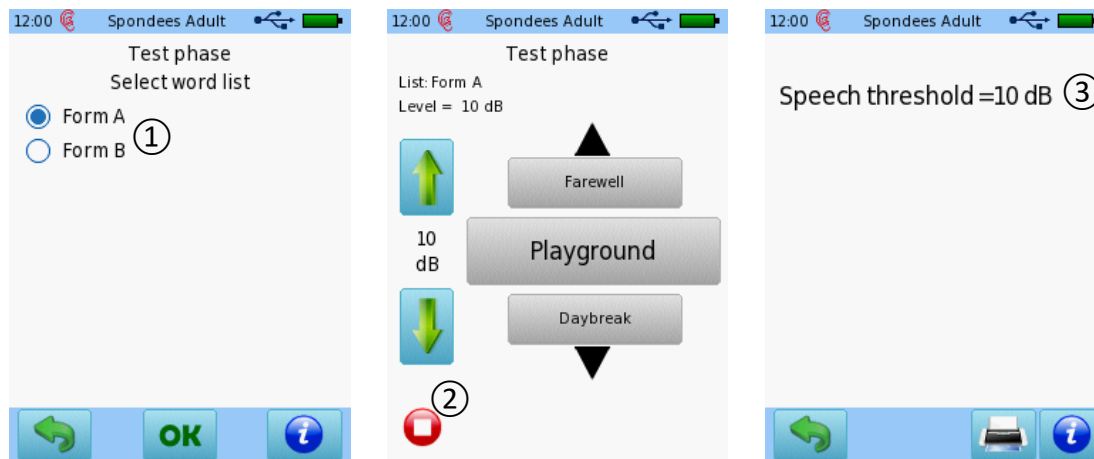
12:00 Spondees Adult

Test phase
Select word list

Form A ①
Form B

OK

12:00 Spondees Adult

Test phase

List: Form A
Level = 10 dB

10 dB

Farewell
Playground
Daybreak

②

12:00 Spondees Adult

Speech threshold =10 dB ③